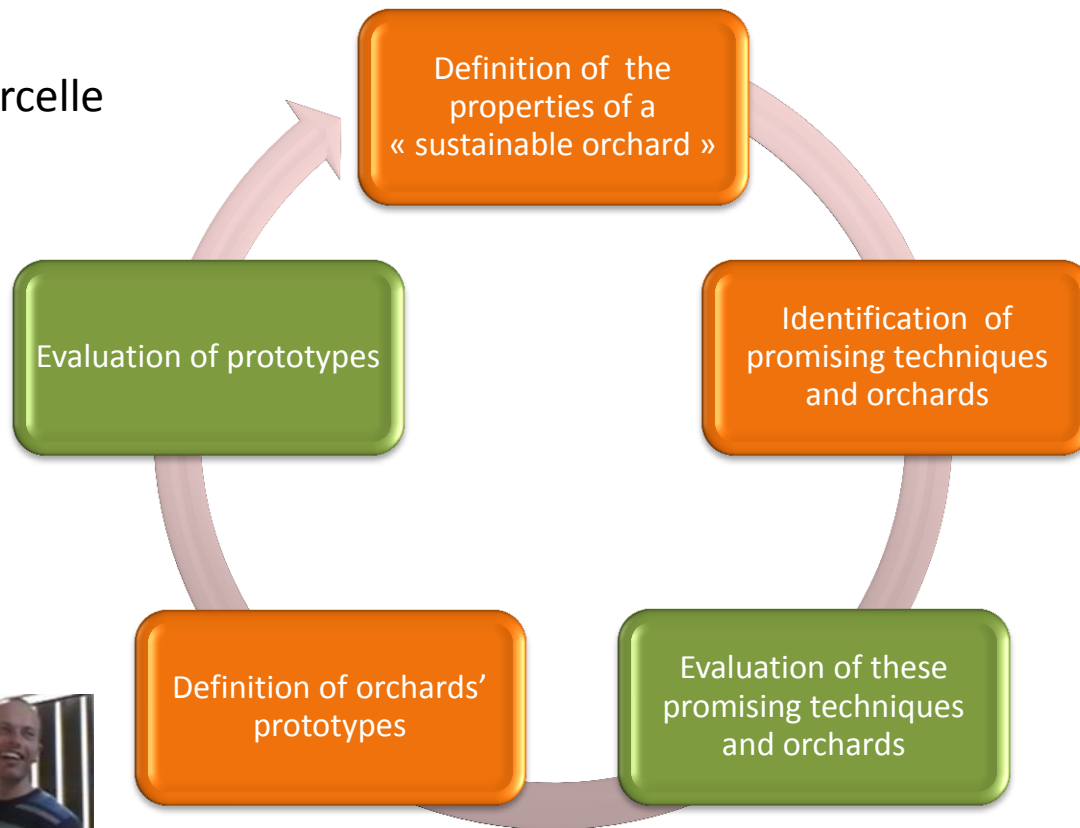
rcelle

Definition of the properties of a « sustainable orchard »

Identification of promising techniques and orchards

Evaluation of these promising techniques and orchards

Definition of orchards' prototypes

Evaluation of prototypes